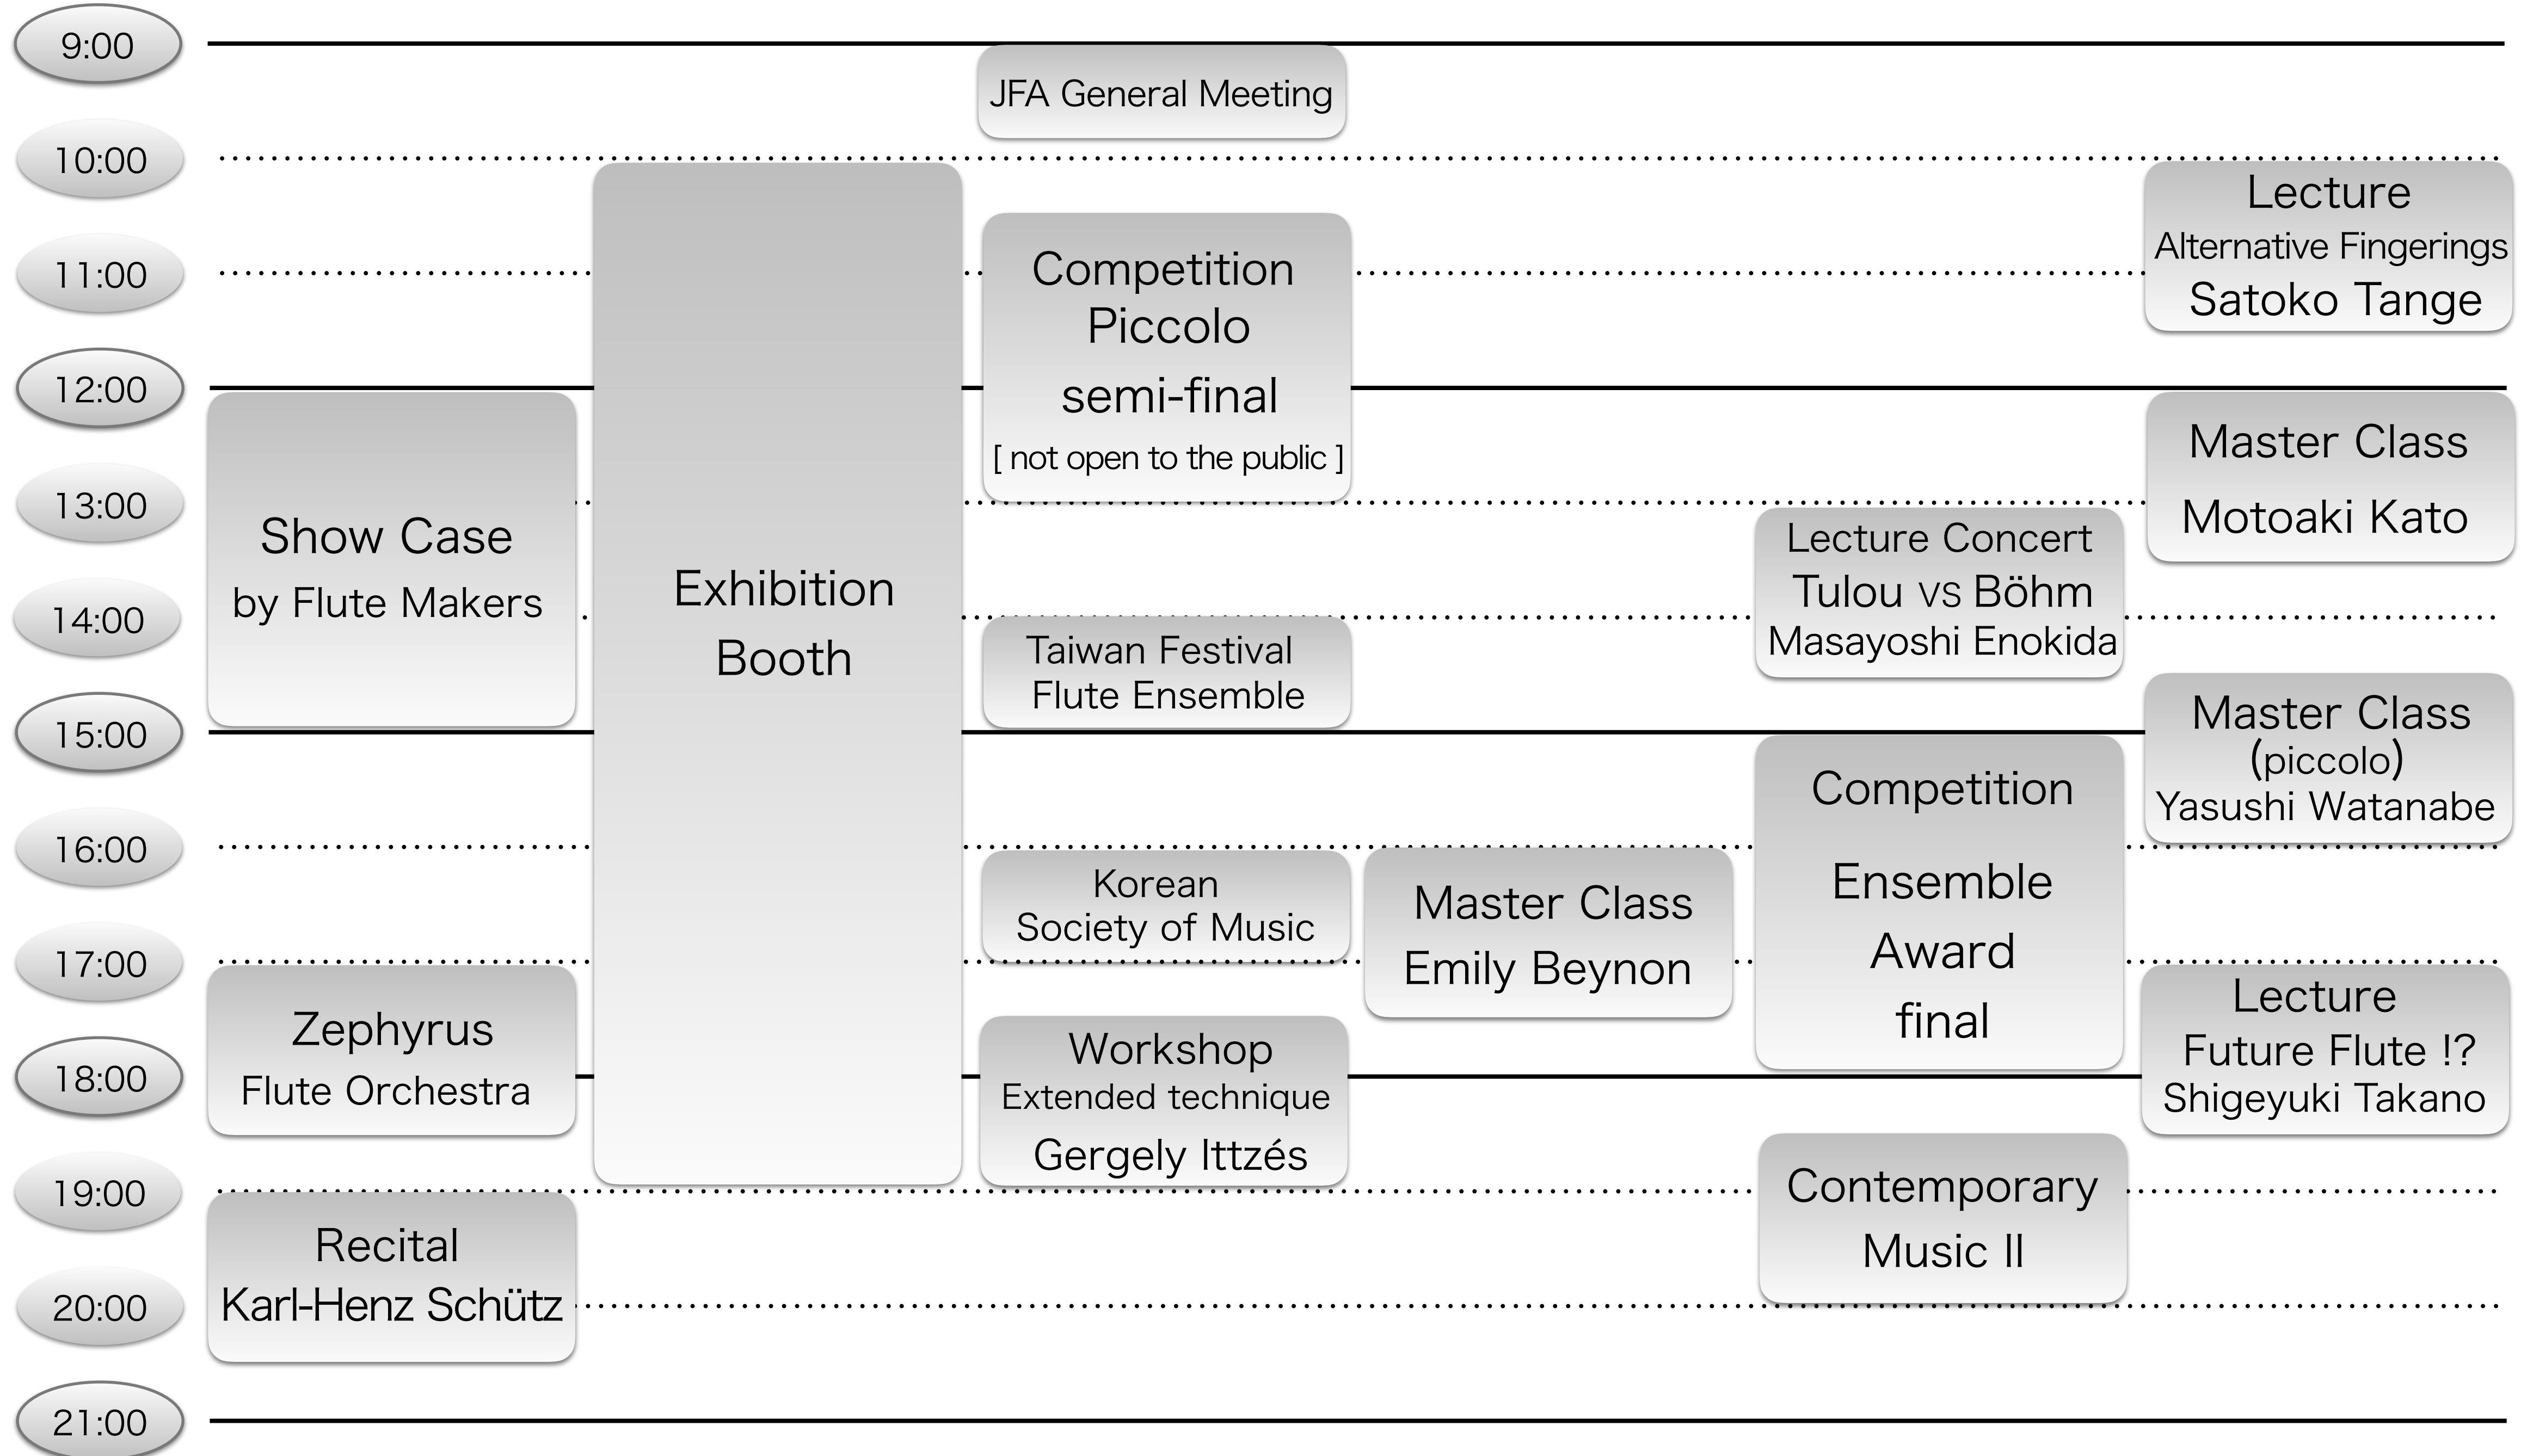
9:00

10:00

11:00

12:00

13:00

14:00

15:00

16:00

17:00

18:00

19:00

20:00

21:00

Show Case
by Flute Makers

Zephyrus
Flute Orchestra

Recital
Karl-Henz Schütz

Exhibition
Booth

JFA General Meeting

Competition
Piccolo
semi-final
[ not open to the public ]

Taiwan Festival
Flute Ensemble

Korean
Society of Music

Workshop
Extended technique
Gergely Ittzés

Master Class
Emily Beynon

Lecture Concert
Tulou vs Böhm
Masayoshi Enokida

Competition
Ensemble
Award
final

Contemporary
Music II

Lecture
Alternative Fingerings
Satoko Tange

Master Class
Motoaki Kato

Master Class
(piccolo)
Yasushi Watanabe

Lecture
Future Flute !?
Shigeyuki Takano